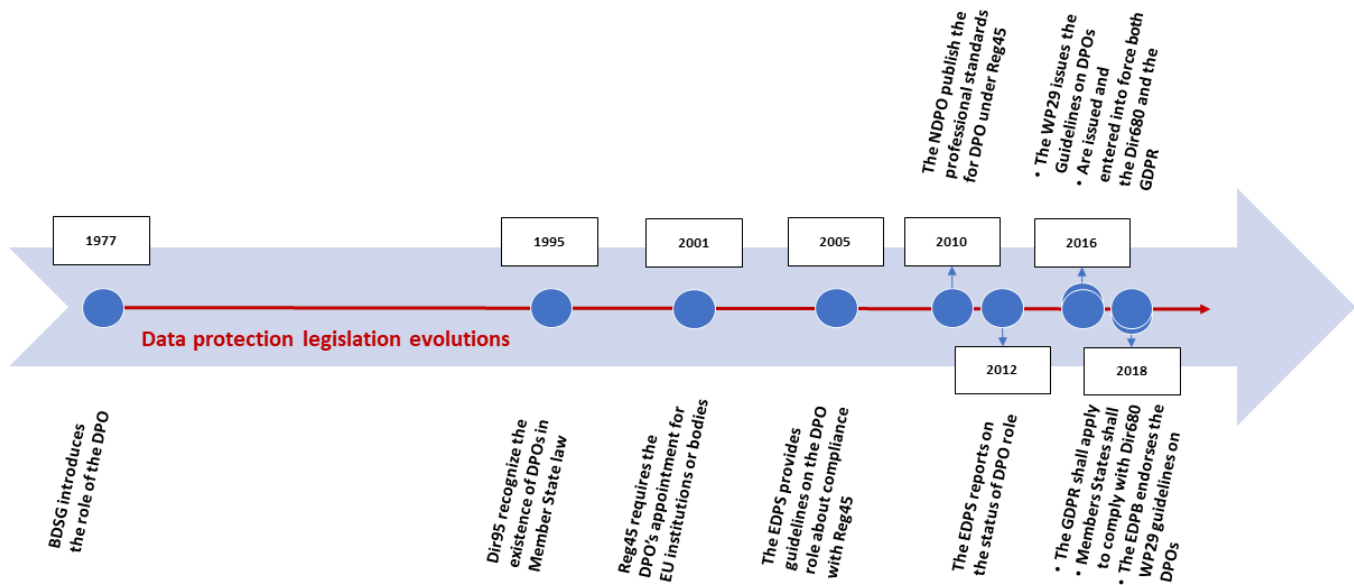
The NDPO publish the professional standards for DPO under Reg45

• The WP29 issues the Guidelines on DPOs
• Are issued and entered into force both the Dir680 and the GDPR

1977

1995

2001

2005

2010

2016

Data protection legislation evolutions

2012

2018

BDSG introduces the role of the DPO

Dir95 recognize the existence of DPOs in Member State law

Reg45 requires the DPO's appointment for EU institutions or bodies

The EDPS provides guidelines on the DPO role about compliance with Reg45

The EDPS reports on the status of DPO role

• The GDPR shall apply
• Members States shall to comply with Dir680
• The EDPB endorses the WP29 guidelines on DPOs